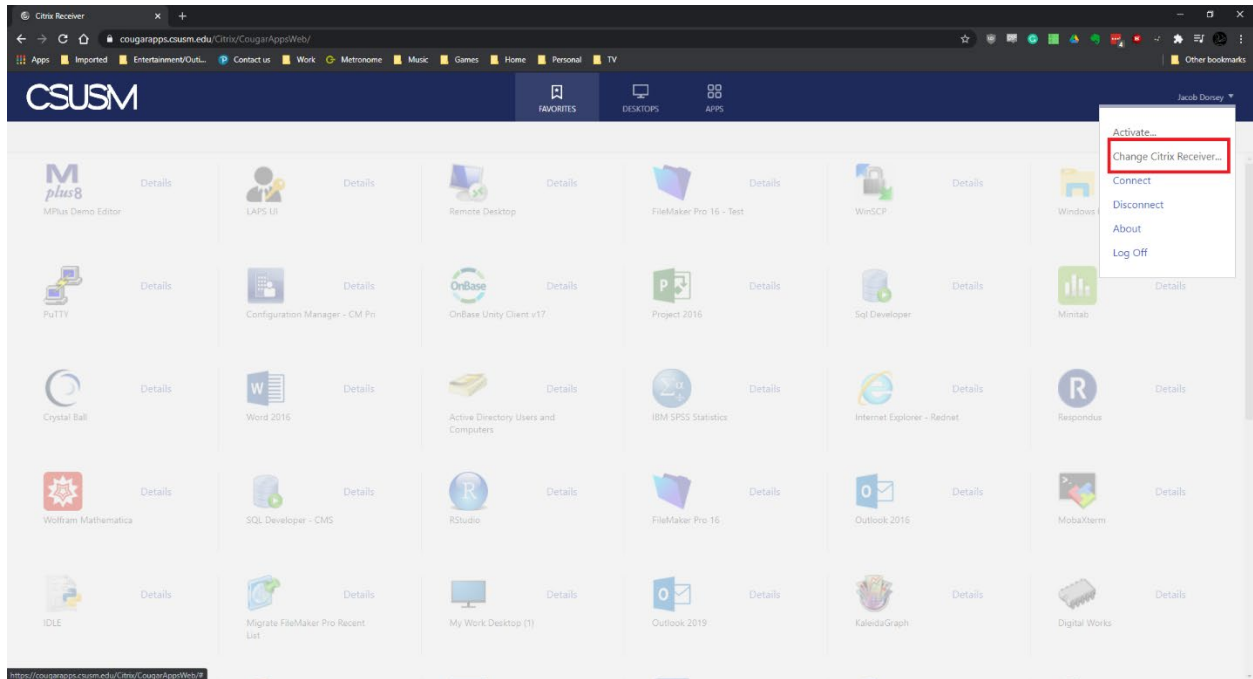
Citrix Receiver

cougarapps.csusm.edu/Citrix/CougarAppsWeb/

Apps Imported Entertainment/Outi... Contact us Work Metronome Music Games Home Personal TV Other bookmarks

CSUSM

FAVORITES DESKTOPS APPS

Jacob Dorsey

Activate...
Change Citrix Receiver...
Connect
Disconnect
About
Log Off

M plus8 Details MPlus Demo Editor
Details LAPS UI
Details Remote Desktop
Details FileMaker Pro 16 - Test
Details WinSCP
Windows

Details PuTTY
Details Configuration Manager - CM Pri
OnBase Details OnBase Unity Client v17
Details Project 2016
Details Sql Developer
Details Minitab

Details Crystal Ball
Details Word 2016
Details Active Directory Users and Computers
Details IBM SPSS Statistics
Details Internet Explorer - Rednet
Details Respondus

Details Wolfram Mathematica
Details SQL Developer - CMS
Details RStudio
Details FileMaker Pro 16
Details Outlook 2016
Details MobaXterm

Details IDLE
Details Migrate FileMaker Pro Recent List
Details My Work Desktop (1)
Details Outlook 2019
Details KaleidaGraph
Details Digital Works

https://cougarapps.csusm.edu/Citrix/CougarAppsWeb/#